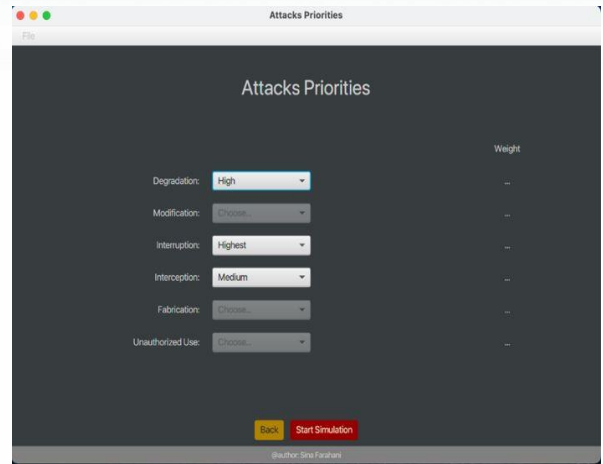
Attacks Priorities

File

Attacks Priorities

Weight

Degradation: High ...

Modification: Choose... ...

Interruption: Highest ...

Interception: Medium ...

Fabrication: Choose... ...

Unauthorized Use: Choose... ...

Back Start Simulation

@author: Sina Farahani